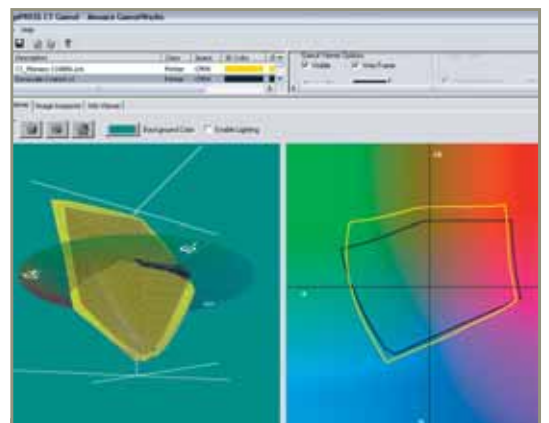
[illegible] - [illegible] GamutWorks

Help

| Description | Class | Space | 3D Color |
|---|---|---|---|
| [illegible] | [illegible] | CMYK | |
| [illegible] | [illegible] | CMYK | |

Gamut Viewer Options
Visible
Wire Frame

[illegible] Image Inspector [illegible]

Background Color
Enable Lighting